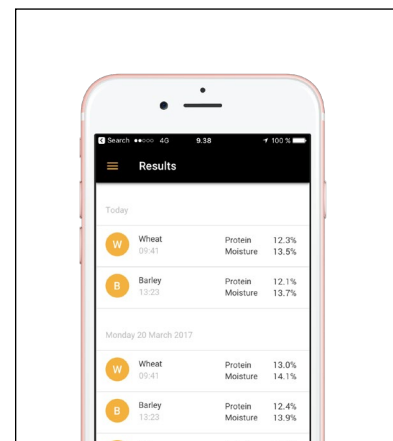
Search 4G 9.38 100 %

Results

Today

W Wheat 09:41 Protein 12.3% Moisture 13.5%

B Barley 13:23 Protein 12.1% Moisture 13.7%

Monday 20 March 2017

W Wheat 09:41 Protein 13.0% Moisture 14.1%

B Barley 13:23 Protein 12.4% Moisture 13.9%